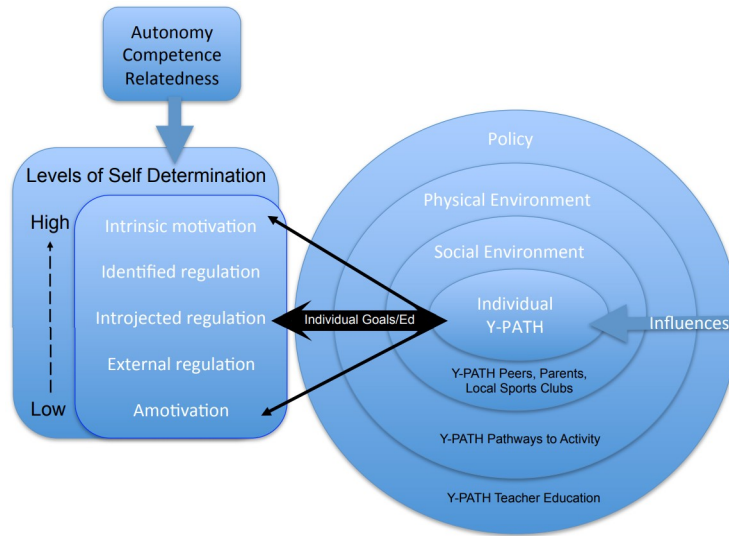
Autonomy
Competence
Relatedness

Levels of Self Determination

High

Low

Intrinsic motivation

Identified regulation

Introjected regulation

External regulation

Amotivation

Individual Goals/Ed

Policy

Physical Environment

Social Environment

Individual
Y-PATH

Influences

Y-PATH Peers, Parents, Local Sports Clubs

Y-PATH Pathways to Activity

Y-PATH Teacher Education